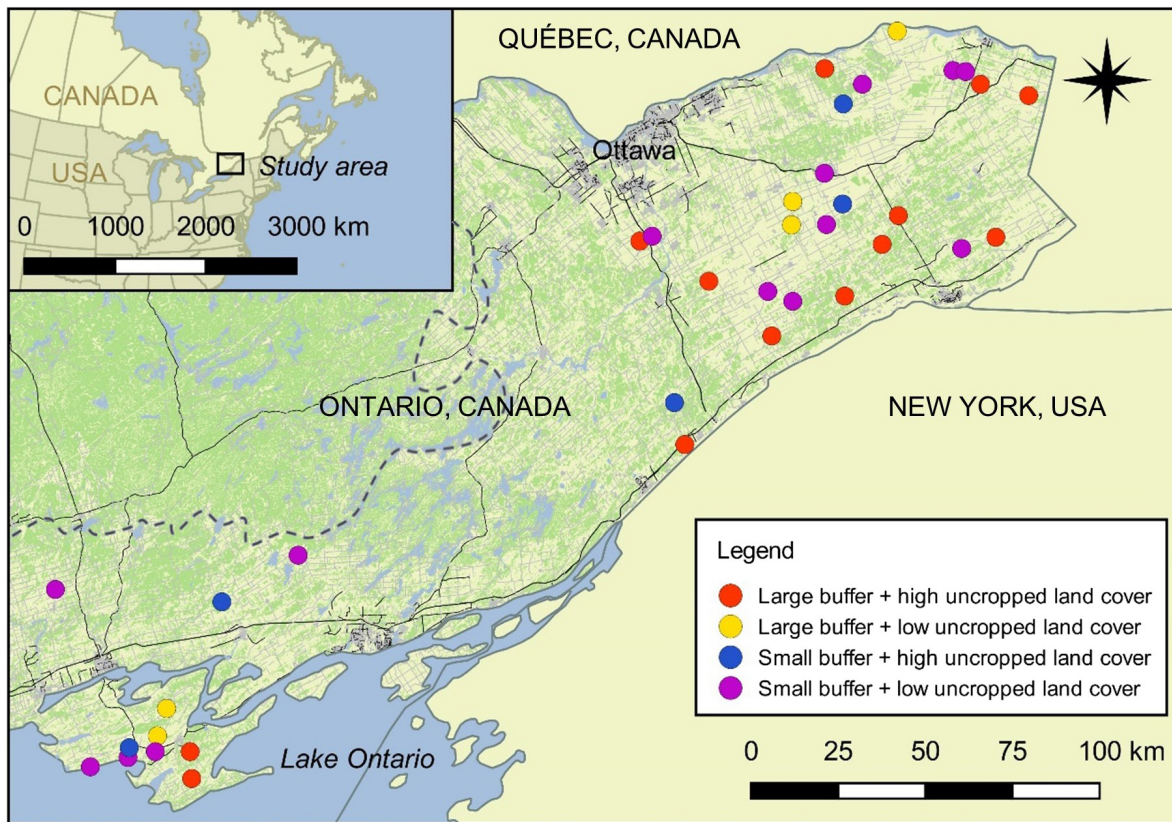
CANADA
USA
Study area
0 1000 2000 3000 km

QUÉBEC, CANADA
Ottawa
ONTARIO, CANADA
NEW YORK, USA
Lake Ontario

Legend
Large buffer + high uncropped land cover
Large buffer + low uncropped land cover
Small buffer + high uncropped land cover
Small buffer + low uncropped land cover

0 25 50 75 100 km